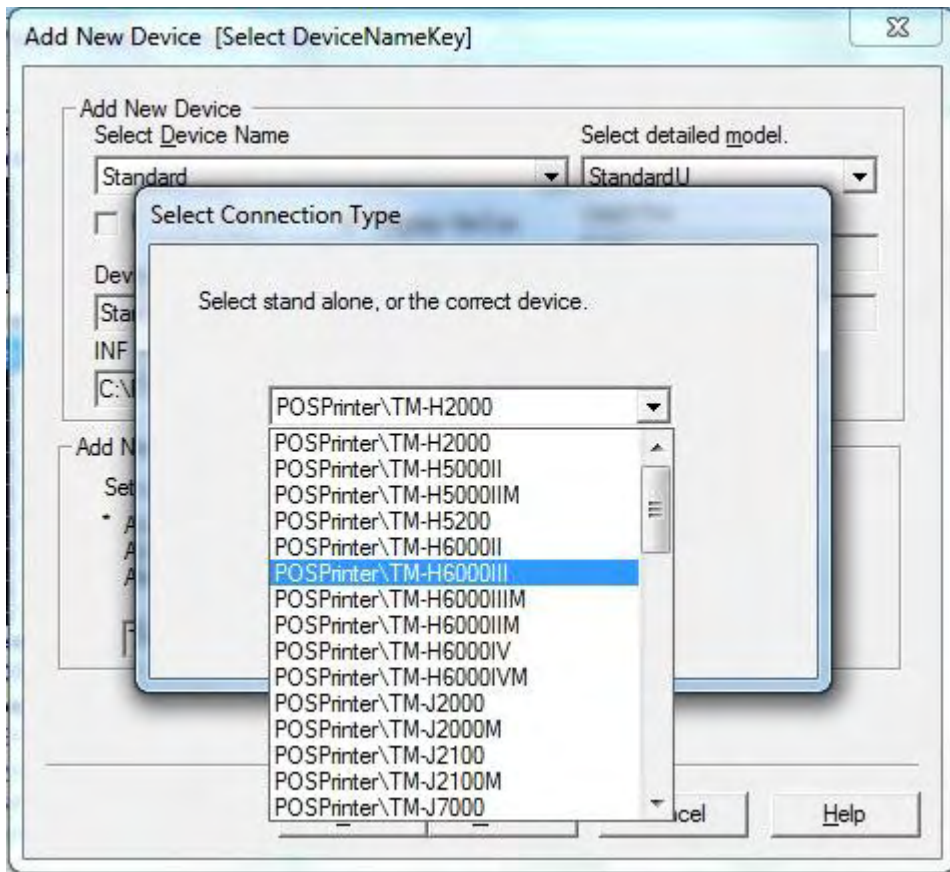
Add New Device [Select DeviceNameKey]

Add New Device
Select Device Name
Standard
Select detailed model.
StandardU
Dev
Sta
INF
C:\

Add N
Set
* A
A
A

Select Connection Type

Select stand alone, or the correct device.

POSPrinter\TM-H2000

POSPrinter\TM-H2000
POSPrinter\TM-H5000II
POSPrinter\TM-H5000IIM
POSPrinter\TM-H5200
POSPrinter\TM-H6000II
POSPrinter\TM-H6000III
POSPrinter\TM-H6000IIIM
POSPrinter\TM-H6000IIM
POSPrinter\TM-H6000IV
POSPrinter\TM-H6000IVM
POSPrinter\TM-J2000
POSPrinter\TM-J2000M
POSPrinter\TM-J2100
POSPrinter\TM-J2100M
POSPrinter\TM-J7000

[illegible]cel
Help